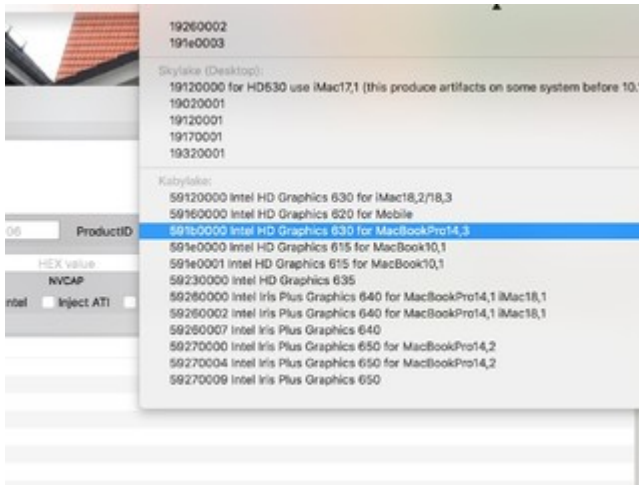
19260002
191e0003

Skylake (Desktop):
19120000 for HD630 use iMac17,1 (this produce artifacts on some system before 10.
19020001
19120001
19170001
19320001

Kabylake:
59120000 Intel HD Graphics 630 for iMac18,2/18,3
59160000 Intel HD Graphics 620 for Mobile
591b0000 Intel HD Graphics 630 for MacBookPro14,3
591e0000 Intel HD Graphics 615 for MacBook10,1
591e0001 Intel HD Graphics 615 for MacBook10,1
59230000 Intel HD Graphics 635
59260000 Intel Iris Plus Graphics 640 for MacBookPro14,1 iMac18,1
59260002 Intel Iris Plus Graphics 640 for MacBookPro14,1 iMac18,1
59260007 Intel Iris Plus Graphics 640
59270000 Intel Iris Plus Graphics 650 for MacBookPro14,2
59270004 Intel Iris Plus Graphics 650 for MacBookPro14,2
59270009 Intel Iris Plus Graphics 650

06
ProductID
HEX value
NVCAP
ntel
Inject ATI